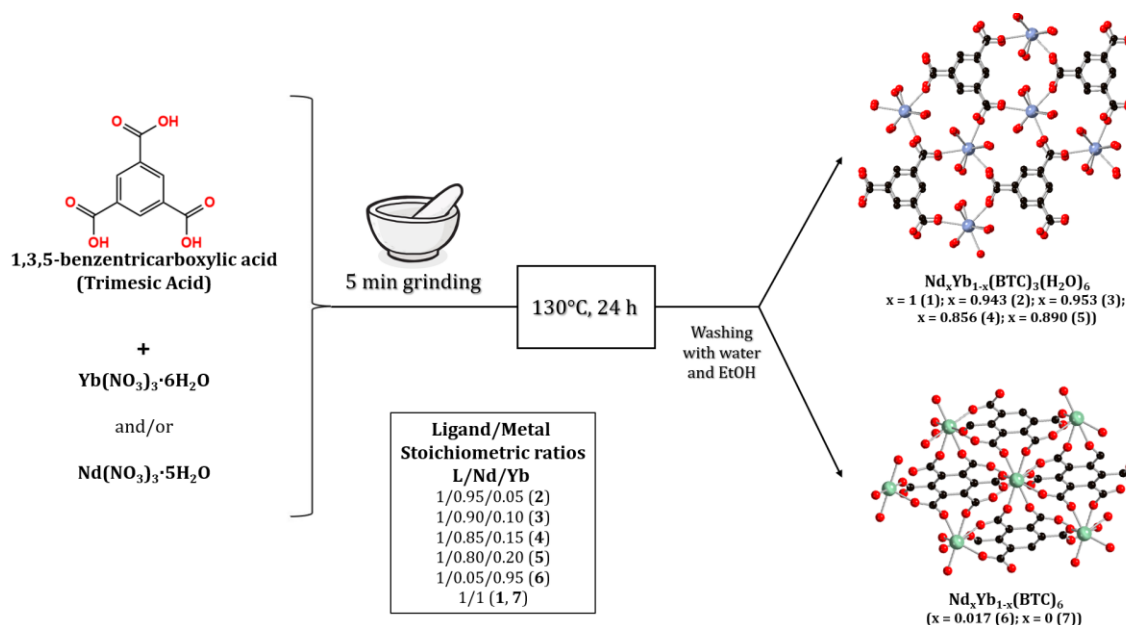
O OH

O OH

O OH

1,3,5-benzentricarboxylic acid (Trimesic Acid)

+

$Yb(NO_3)_3{\cdot}6H_2O$

and/or

$Nd(NO_3)_3{\cdot}5H_2O$

5 min grinding

130°C, 24 h

Washing with water and EtOH

Ligand/Metal Stoichiometric ratios L/Nd/Yb
1/0.95/0.05 (**2**)
1/0.90/0.10 (**3**)
1/0.85/0.15 (**4**)
1/0.80/0.20 (**5**)
1/0.05/0.95 (**6**)
1/1 (**1**, **7**)

$Nd_xYb_{1-x}(BTC)_3(H_2O)_6$
x = 1 (1); x = 0.943 (2); x = 0.953 (3); x = 0.856 (4); x = 0.890 (5))

$Nd_xYb_{1-x}(BTC)_6$
(x = 0.017 (6); x = 0 (7))